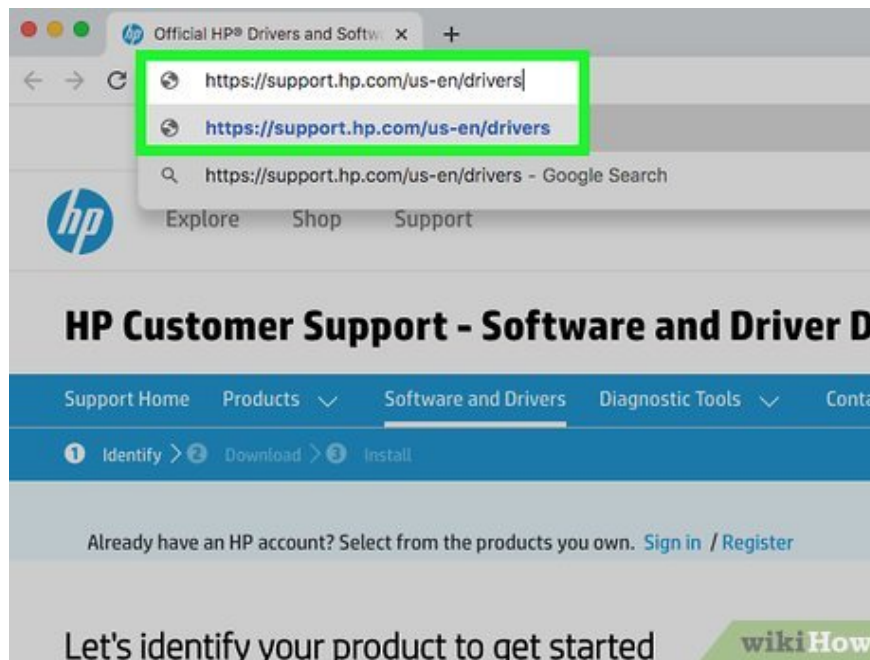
Official HP® Drivers and Softw ×
+

https://support.hp.com/us-en/drivers

https://support.hp.com/us-en/drivers

https://support.hp.com/us-en/drivers - Google Search

hp

Explore Shop Support

HP Customer Support - Software and Driver D

Support Home Products Software and Drivers Diagnostic Tools Conta

1 Identify > 2 Download > 3 Install

Already have an HP account? Select from the products you own. Sign in / Register

Let's identify your product to get started

wikiHow